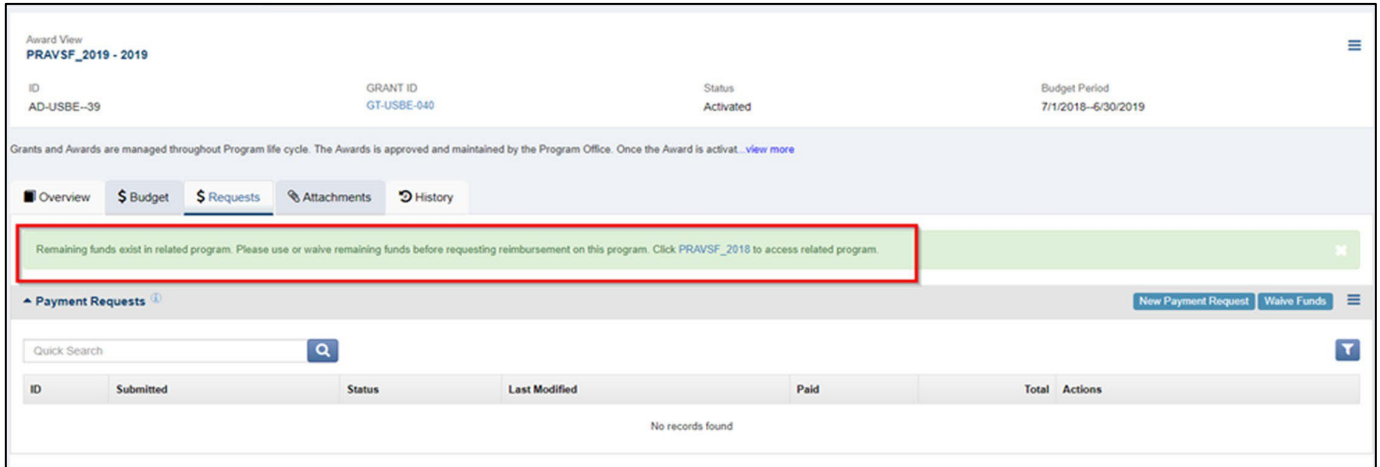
Award View
PRAVSF_2019 - 2019

| ID | GRANT ID | Status | Budget Period |
|---|---|---|---|
| AD-USBE--39 | GT-USBE-040 | Activated | 7/1/2018--6/30/2019 |

Grants and Awards are managed throughout Program life cycle. The Awards is approved and maintained by the Program Office. Once the Award is activat...view more

Overview $ Budget $ Requests Attachments History

Remaining funds exist in related program. Please use or waive remaining funds before requesting reimbursement on this program. Click PRAVSF_2018 to access related program.

Payment Requests

New Payment Request Waive Funds

Quick Search

| ID | Submitted | Status | Last Modified | Paid | Total | Actions |
|---|---|---|---|---|---|---|
| No records found | | | | | | |